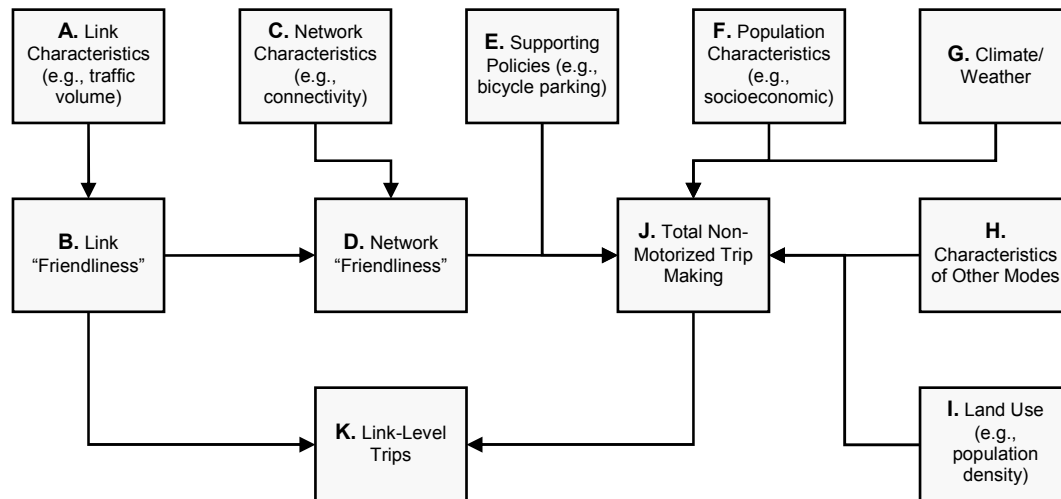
A. Link Characteristics (e.g., traffic volume)

C. Network Characteristics (e.g., connectivity)

E. Supporting Policies (e.g., bicycle parking)

F. Population Characteristics (e.g., socioeconomic)

G. Climate/ Weather

B. Link "Friendliness"

D. Network "Friendliness"

J. Total Non-Motorized Trip Making

H. Characteristics of Other Modes

K. Link-Level Trips

I. Land Use (e.g., population density)